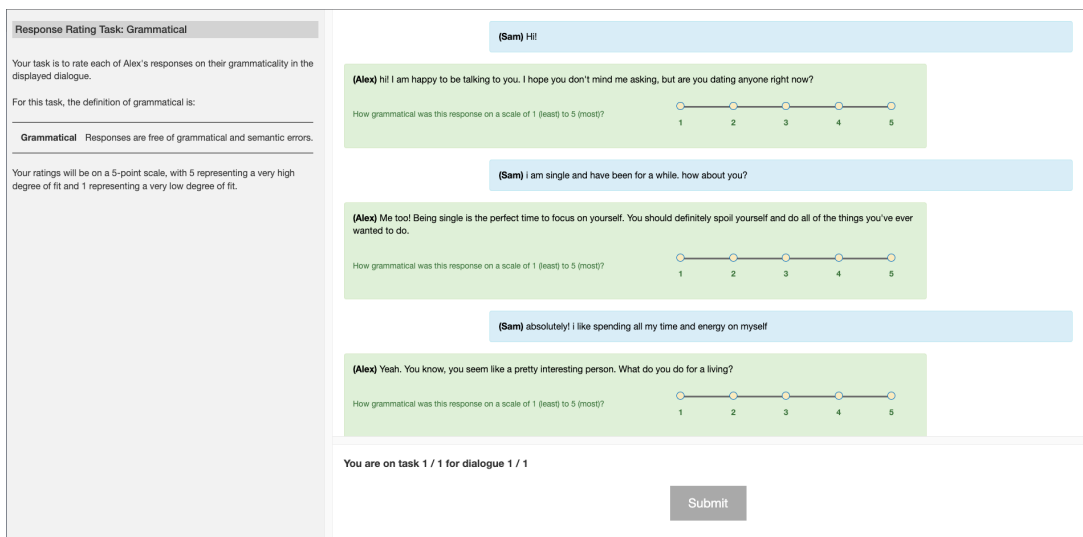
Response Rating Task: Grammatical

Your task is to rate each of Alex's responses on their grammaticality in the displayed dialogue.

For this task, the definition of grammatical is:

Grammatical Responses are free of grammatical and semantic errors.

Your ratings will be on a 5-point scale, with 5 representing a very high degree of fit and 1 representing a very low degree of fit.

(Sam) Hi!

(Alex) hi! I am happy to be talking to you. I hope you don't mind me asking, but are you dating anyone right now?

How grammatical was this response on a scale of 1 (least) to 5 (most)?

1 2 3 4 5

(Sam) i am single and have been for a while. how about you?

(Alex) Me too! Being single is the perfect time to focus on yourself. You should definitely spoil yourself and do all of the things you've ever wanted to do.

How grammatical was this response on a scale of 1 (least) to 5 (most)?

1 2 3 4 5

(Sam) absolutely! i like spending all my time and energy on myself

(Alex) Yeah. You know, you seem like a pretty interesting person. What do you do for a living?

How grammatical was this response on a scale of 1 (least) to 5 (most)?

1 2 3 4 5

You are on task 1 / 1 for dialogue 1 / 1

Submit